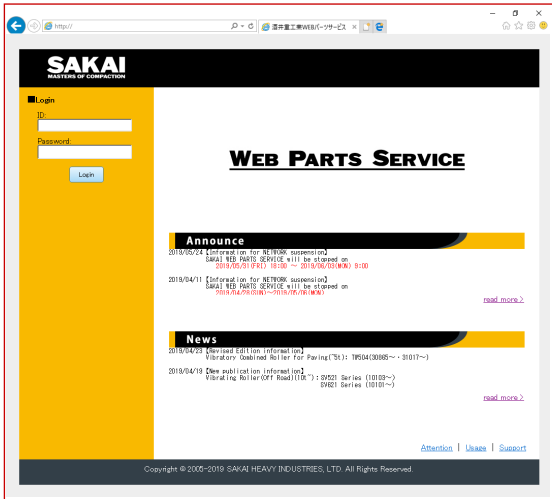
http://

酒井重工業WEBパーツサービス

SAKAI
MASTERS OF COMPACTION

■Login
ID:
Password:
Login

WEB PARTS SERVICE

Announce

2019/05/24【Information for NETWORK suspension】
SAKAI WEB PARTS SERVICE will be stopped on
2019/05/31(FRI) 18:00 ～ 2019/06/03(MON) 9:00

2019/04/11【Information for NETWORK suspension】
SAKAI WEB PARTS SERVICE will be stopped on
2019/04/28(SUN)～2019/05/06(MON)

read more >

News

2019/04/23【Revised Edition information】
Vibratory Combined Roller for Paving("St): TW504(30865～・31017～)

2019/04/19【New publication information】
Vibrating Roller(Off Road)(10t"): SV521 Series (10103～)
SV621 Series (10101～)

read more >

Attention | Usage | Support

Copyright © 2005-2019 SAKAI HEAVY INDUSTRIES, LTD. All Rights Reserved.